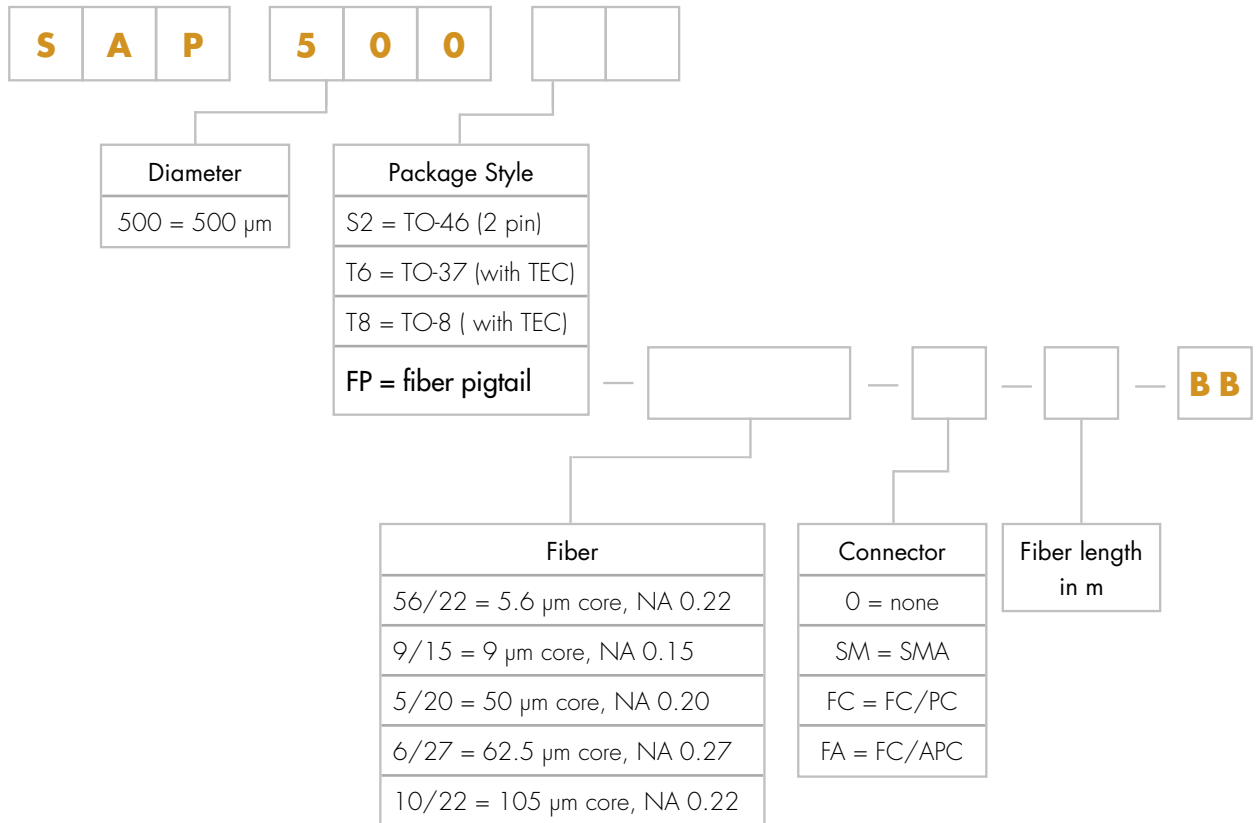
S A P 5 0 0

| Diameter |
|---|
| 500 = 500 µm |

| Package Style |
|---|
| S2 = TO-46 (2 pin) |
| T6 = TO-37 (with TEC) |
| T8 = TO-8 ( with TEC) |
| FP = fiber pigtail |

— — — — B B

| Fiber |
|---|
| 56/22 = 5.6 µm core, NA 0.22 |
| 9/15 = 9 µm core, NA 0.15 |
| 5/20 = 50 µm core, NA 0.20 |
| 6/27 = 62.5 µm core, NA 0.27 |
| 10/22 = 105 µm core, NA 0.22 |

| Connector |
|---|
| 0 = none |
| SM = SMA |
| FC = FC/PC |
| FA = FC/APC |

Fiber length in m